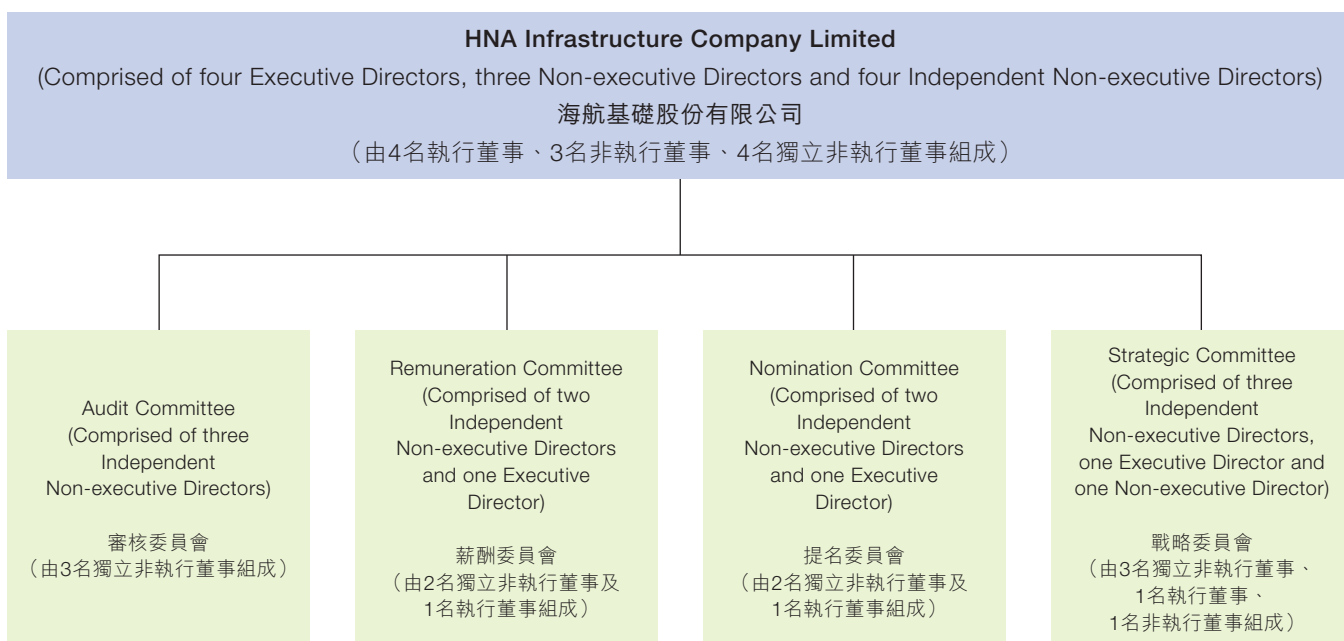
HNA Infrastructure Company Limited
(Comprised of four Executive Directors, three Non-executive Directors and four Independent Non-executive Directors)
海航基礎股份有限公司
（由4名執行董事、3名非執行董事、4名獨立非執行董事組成）

Audit Committee (Comprised of three Independent Non-executive Directors)

審核委員會
（由3名獨立非執行董事組成）

Remuneration Committee (Comprised of two Independent Non-executive Directors and one Executive Director)

薪酬委員會
（由2名獨立非執行董事及1名執行董事組成）

Nomination Committee (Comprised of two Independent Non-executive Directors and one Executive Director)

提名委員會
（由2名獨立非執行董事及1名執行董事組成）

Strategic Committee (Comprised of three Independent Non-executive Directors, one Executive Director and one Non-executive Director)

戰略委員會
（由3名獨立非執行董事、1名執行董事、1名非執行董事組成）